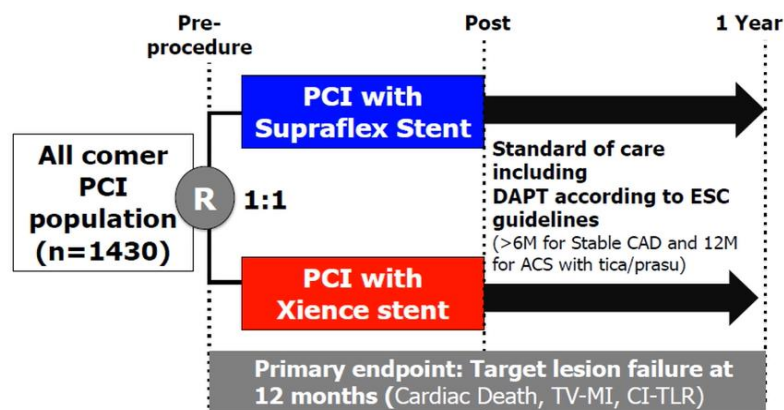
Pre-procedure

Post

1 Year

All comer PCI population (n=1430)

R

1:1

PCI with Supraflex Stent

PCI with Xience stent

Standard of care including DAPT according to ESC guidelines
(>6M for Stable CAD and 12M for ACS with tica/prasu)

Primary endpoint: Target lesion failure at 12 months (Cardiac Death, TV-MI, CI-TLR)